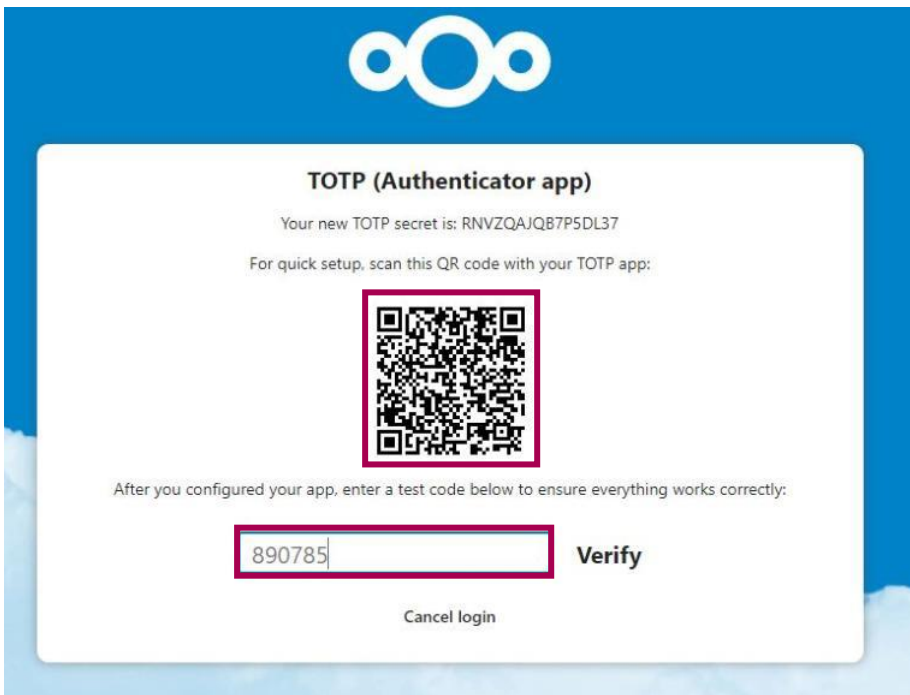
TOTP (Authenticator app)

Your new TOTP secret is: RNVZQAJQB7P5DL37

For quick setup, scan this QR code with your TOTP app:

After you configured your app, enter a test code below to ensure everything works correctly:

890785

Verify

Cancel login